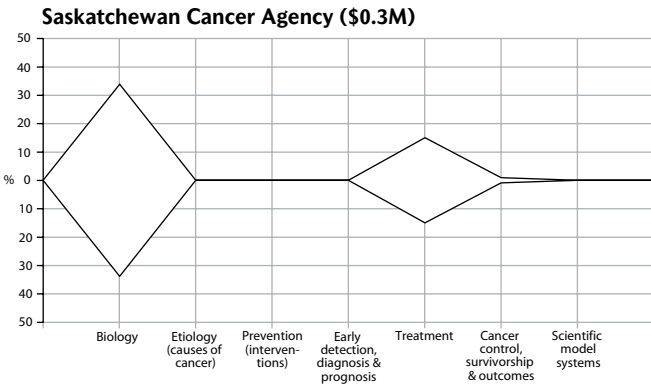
Saskatchewan Cancer Agency (\$0.3M)

50
40
30
20
10
%
0
10
20
30
40
50

Biology
Etiology (causes of cancer)
Prevention (interventions)
Early detection, diagnosis & prognosis
Treatment
Cancer control, survivorship & outcomes
Scientific model systems